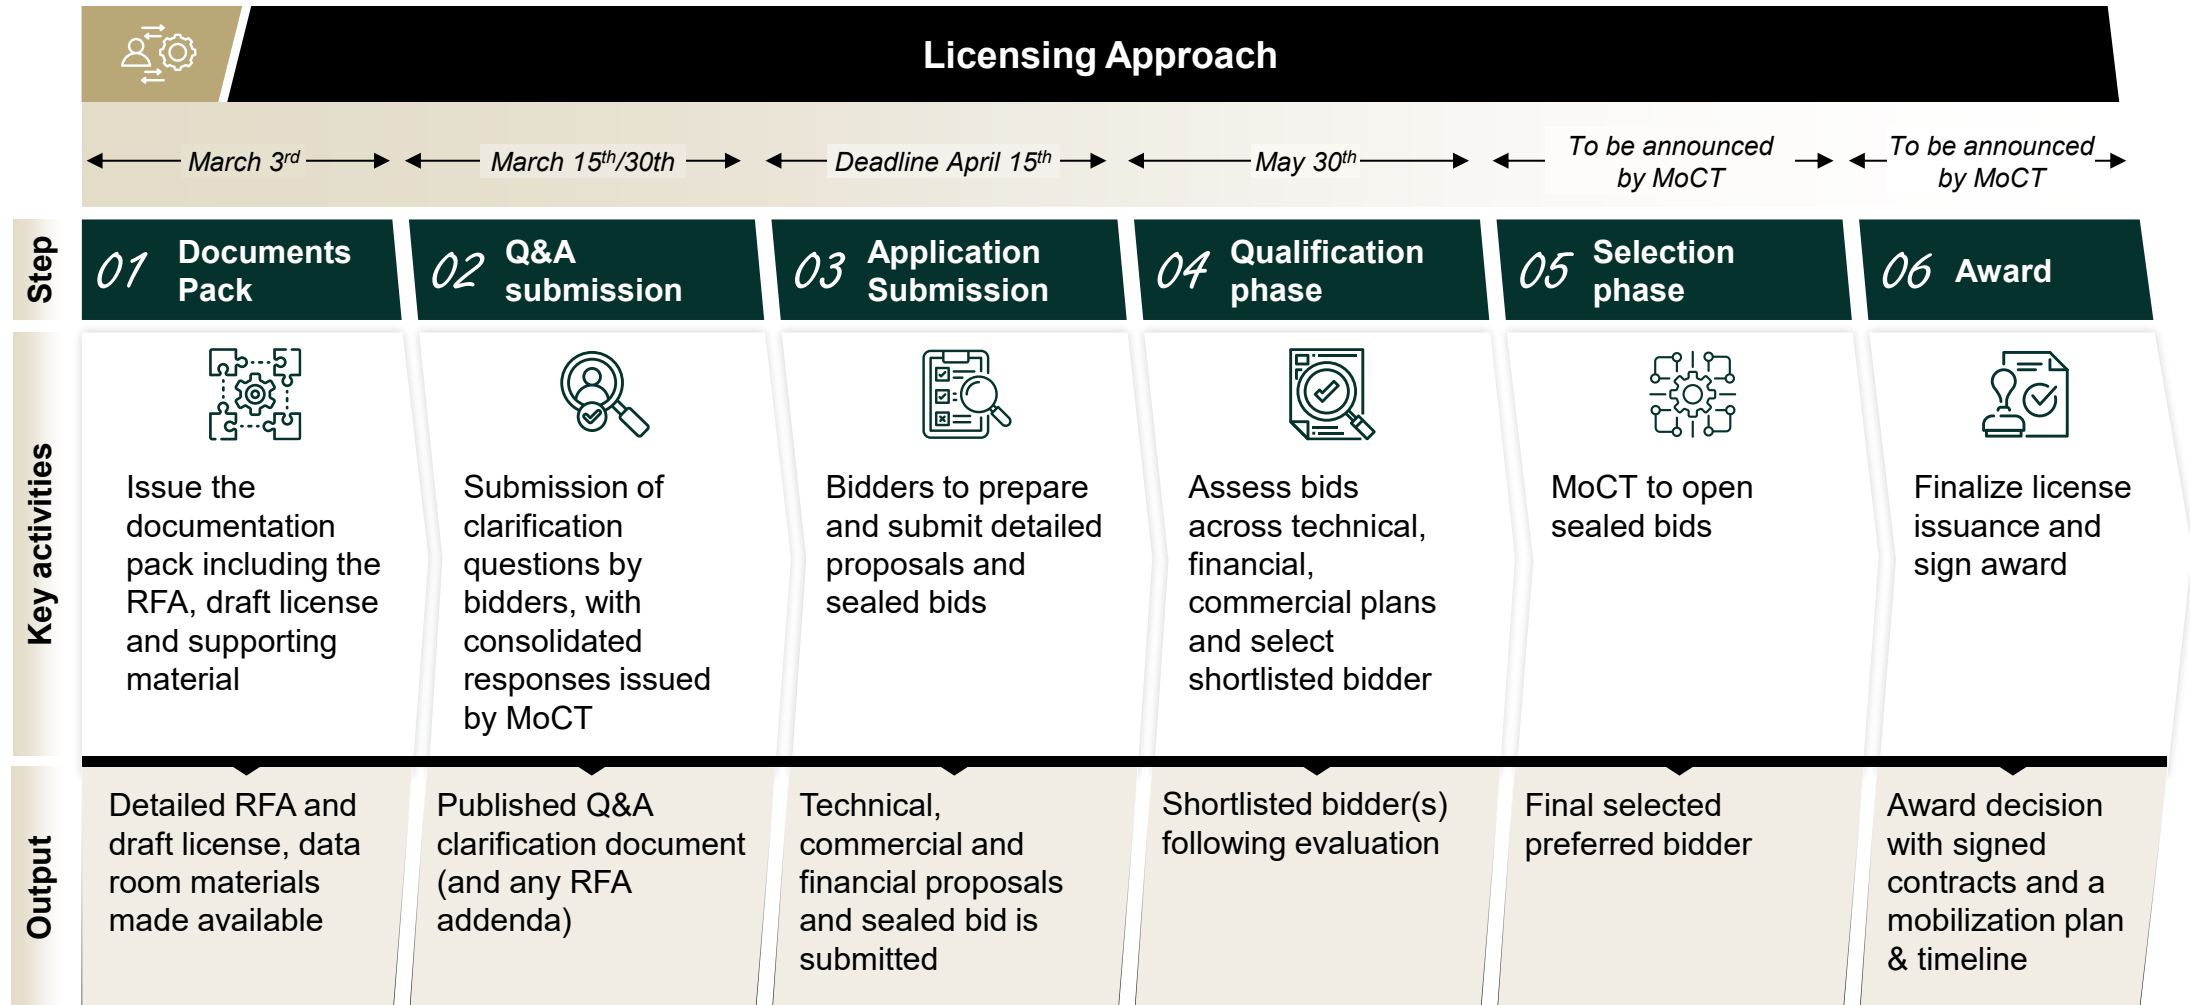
Licensing Approach

March 3$^{rd}$

March 15$^{th}$/30th

Deadline April 15$^{th}$

May 30$^{th}$

To be announced by MoCT

To be announced by MoCT

Step

01 Documents Pack

02 Q&A submission

03 Application Submission

04 Qualification phase

05 Selection phase

06 Award

Key activities

Issue the documentation pack including the RFA, draft license and supporting material

Submission of clarification questions by bidders, with consolidated responses issued by MoCT

Bidders to prepare and submit detailed proposals and sealed bids

Assess bids across technical, financial, commercial plans and select shortlisted bidder

MoCT to open sealed bids

Finalize license issuance and sign award

Output

Detailed RFA and draft license, data room materials made available

Published Q&A clarification document (and any RFA addenda)

Technical, commercial and financial proposals and sealed bid is submitted

Shortlisted bidder(s) following evaluation

Final selected preferred bidder

Award decision with signed contracts and a mobilization plan & timeline